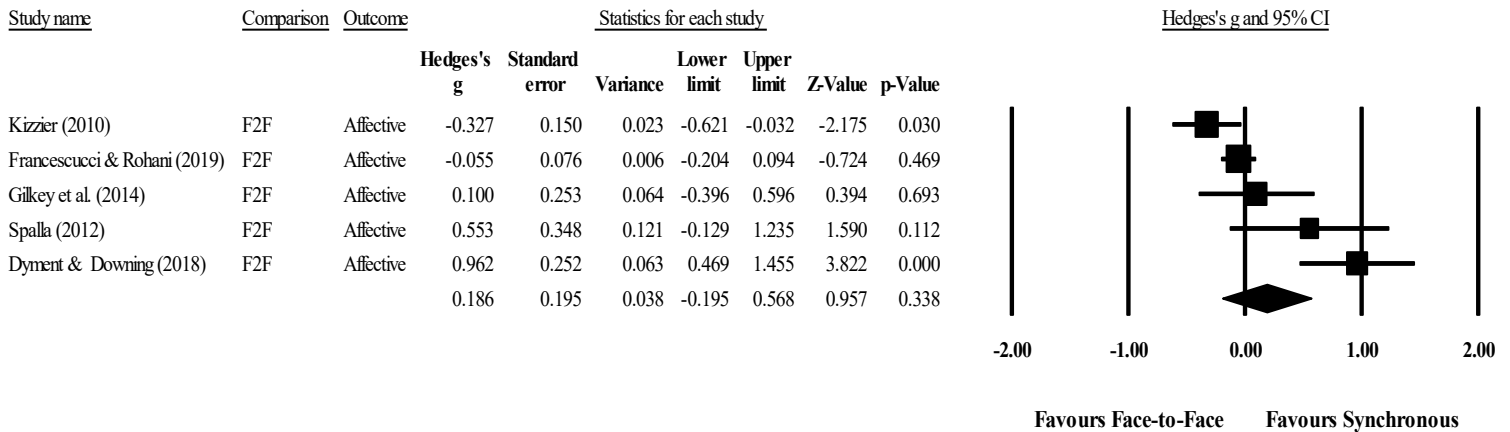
Study name | Comparison | Outcome | Statistics for each study | Hedges's g and 95% CI

| Study name | Comparison | Outcome | Hedges's g | Standard error | Variance | Lower limit | Upper limit | Z-Value | p-Value |
|---|---|---|---|---|---|---|---|---|---|
| Kizzier (2010) | F2F | Affective | -0.327 | 0.150 | 0.023 | -0.621 | -0.032 | -2.175 | 0.030 |
| Francescucci & Rohani (2019) | F2F | Affective | -0.055 | 0.076 | 0.006 | -0.204 | 0.094 | -0.724 | 0.469 |
| Gilkey et al. (2014) | F2F | Affective | 0.100 | 0.253 | 0.064 | -0.396 | 0.596 | 0.394 | 0.693 |
| Spalla (2012) | F2F | Affective | 0.553 | 0.348 | 0.121 | -0.129 | 1.235 | 1.590 | 0.112 |
| Dyment & Downing (2018) | F2F | Affective | 0.962 | 0.252 | 0.063 | 0.469 | 1.455 | 3.822 | 0.000 |
| | | | 0.186 | 0.195 | 0.038 | -0.195 | 0.568 | 0.957 | 0.338 |

-2.00 -1.00 0.00 1.00 2.00

Favours Face-to-Face Favours Synchronous